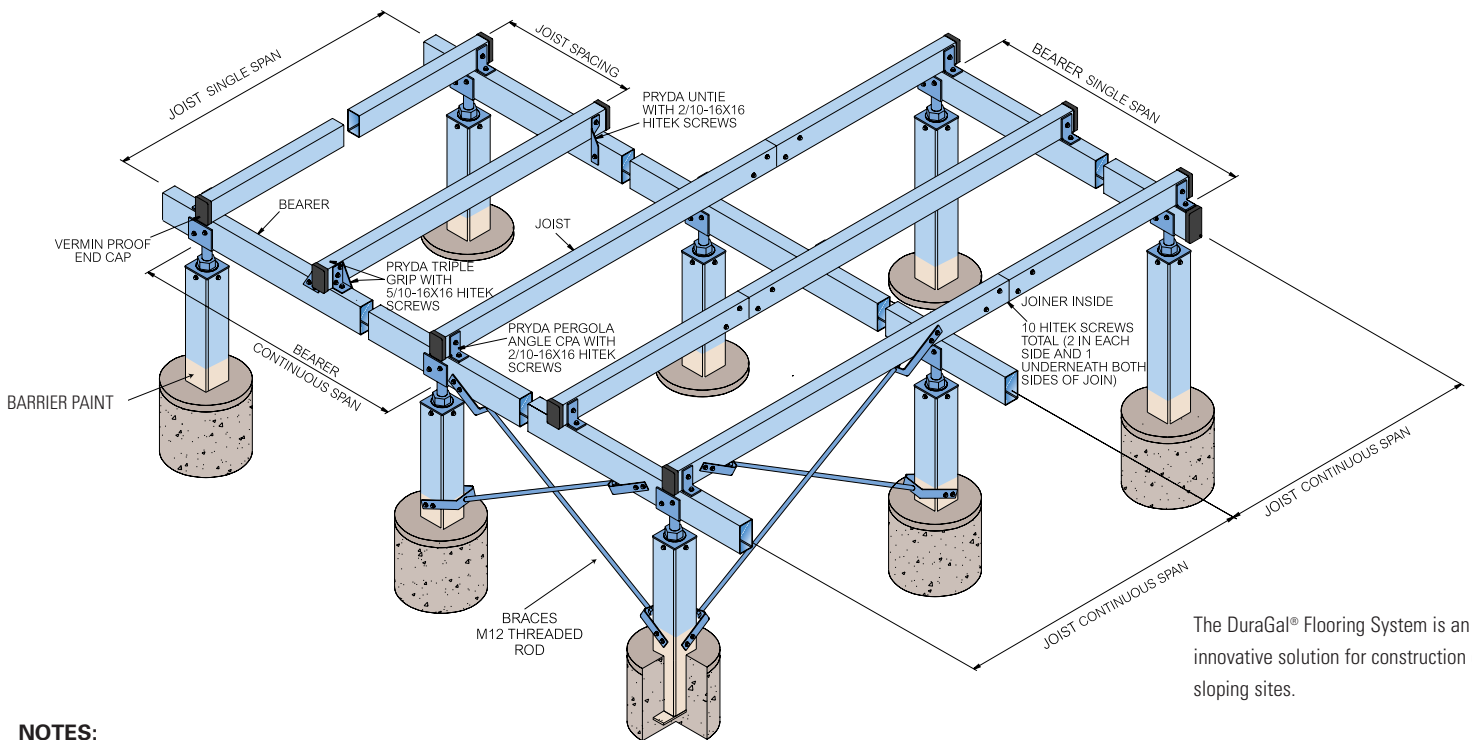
JOIST SINGLE SPAN

JOIST SPACING

PRYDA UNTIE WITH 2/10-16X16 HITEK SCREWS

BEARER SINGLE SPAN

BEARER

VERMIN PROOF END CAP

JOIST

PRYDA TRIPLE GRIP WITH 5/10-16X16 HITEK SCREWS

JOINER INSIDE

PRYDA PERGOLA ANGLE CPA WITH 2/10-16X16 HITEK SCREWS

10 HITEK SCREWS TOTAL (2 IN EACH SIDE AND 1 UNDERNEATH BOTH SIDES OF JOIN)

BEARER CONTINUOUS SPAN

BARRIER PAINT

JOIST CONTINUOUS SPAN

BRACES M12 THREADED ROD

JOIST CONTINUOUS SPAN

The DuraGal® Flooring System is an innovative solution for construction sloping sites.

NOTES: